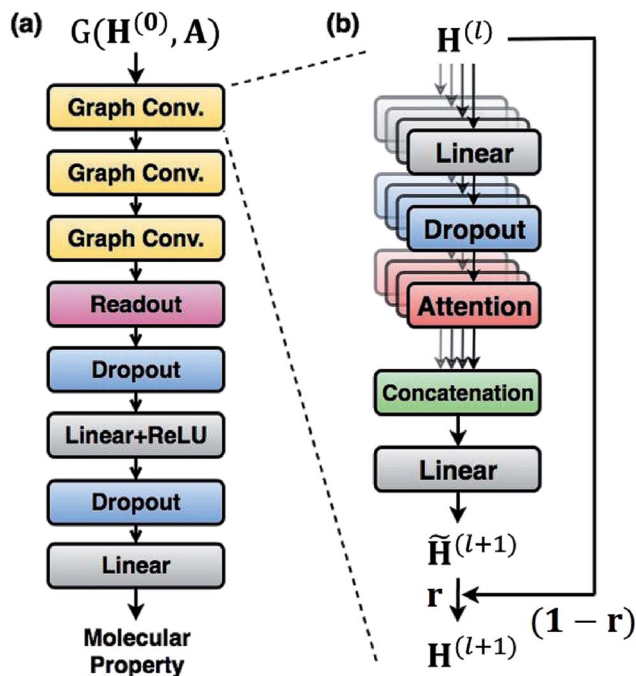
(a)

$G(\mathbf{H}^{(0)}, \mathbf{A})$

Graph Conv.

Graph Conv.

Graph Conv.

Readout

Dropout

Linear+ReLU

Dropout

Linear

Molecular Property

(b)

$\mathbf{H}^{(l)}$

Linear

Dropout

Attention

Concatenation

Linear

$\widetilde{\mathbf{H}}^{(l+1)}$

$\mathbf{r}$

$(\mathbf{1}-\mathbf{r})$

$\mathbf{H}^{(l+1)}$